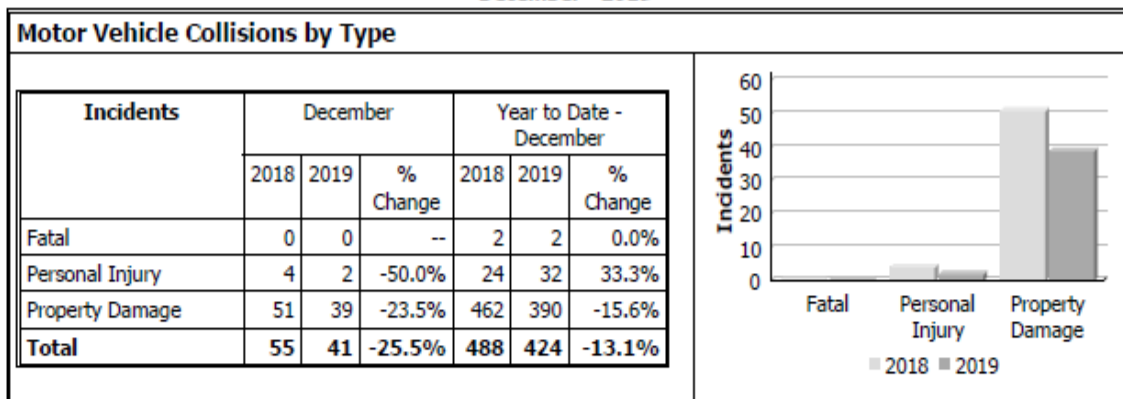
Motor Vehicle Collisions by Type

| Incidents | December | | | Year to Date - December | | |
|---|---|---|---|---|---|---|
| | 2018 | 2019 | % Change | 2018 | 2019 | % Change |
| Fatal | 0 | 0 | -- | 2 | 2 | 0.0% |
| Personal Injury | 4 | 2 | -50.0% | 24 | 32 | 33.3% |
| Property Damage | 51 | 39 | -23.5% | 462 | 390 | -15.6% |
| Total | 55 | 41 | -25.5% | 488 | 424 | -13.1% |

60
50
40
30
20
10
0
Incidents
Fatal
Personal Injury
Property Damage
2018 2019